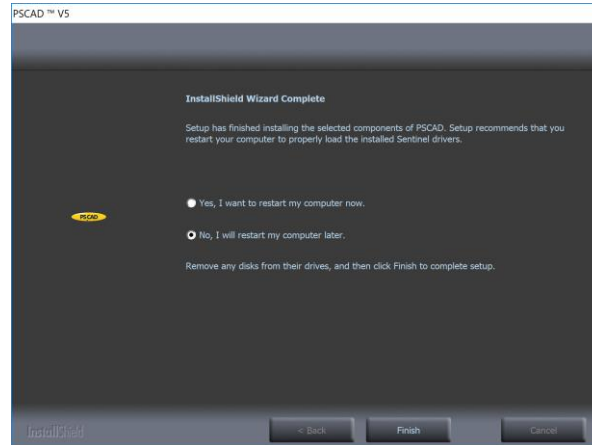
PSCAD ™ V5

InstallShield Wizard Complete

Setup has finished installing the selected components of PSCAD. Setup recommends that you restart your computer to properly load the installed Sentinel drivers.

PSCAD

Yes, I want to restart my computer now.

No, I will restart my computer later.

Remove any disks from their drives, and then click Finish to complete setup.

InstallShield

< Back

Finish

Cancel